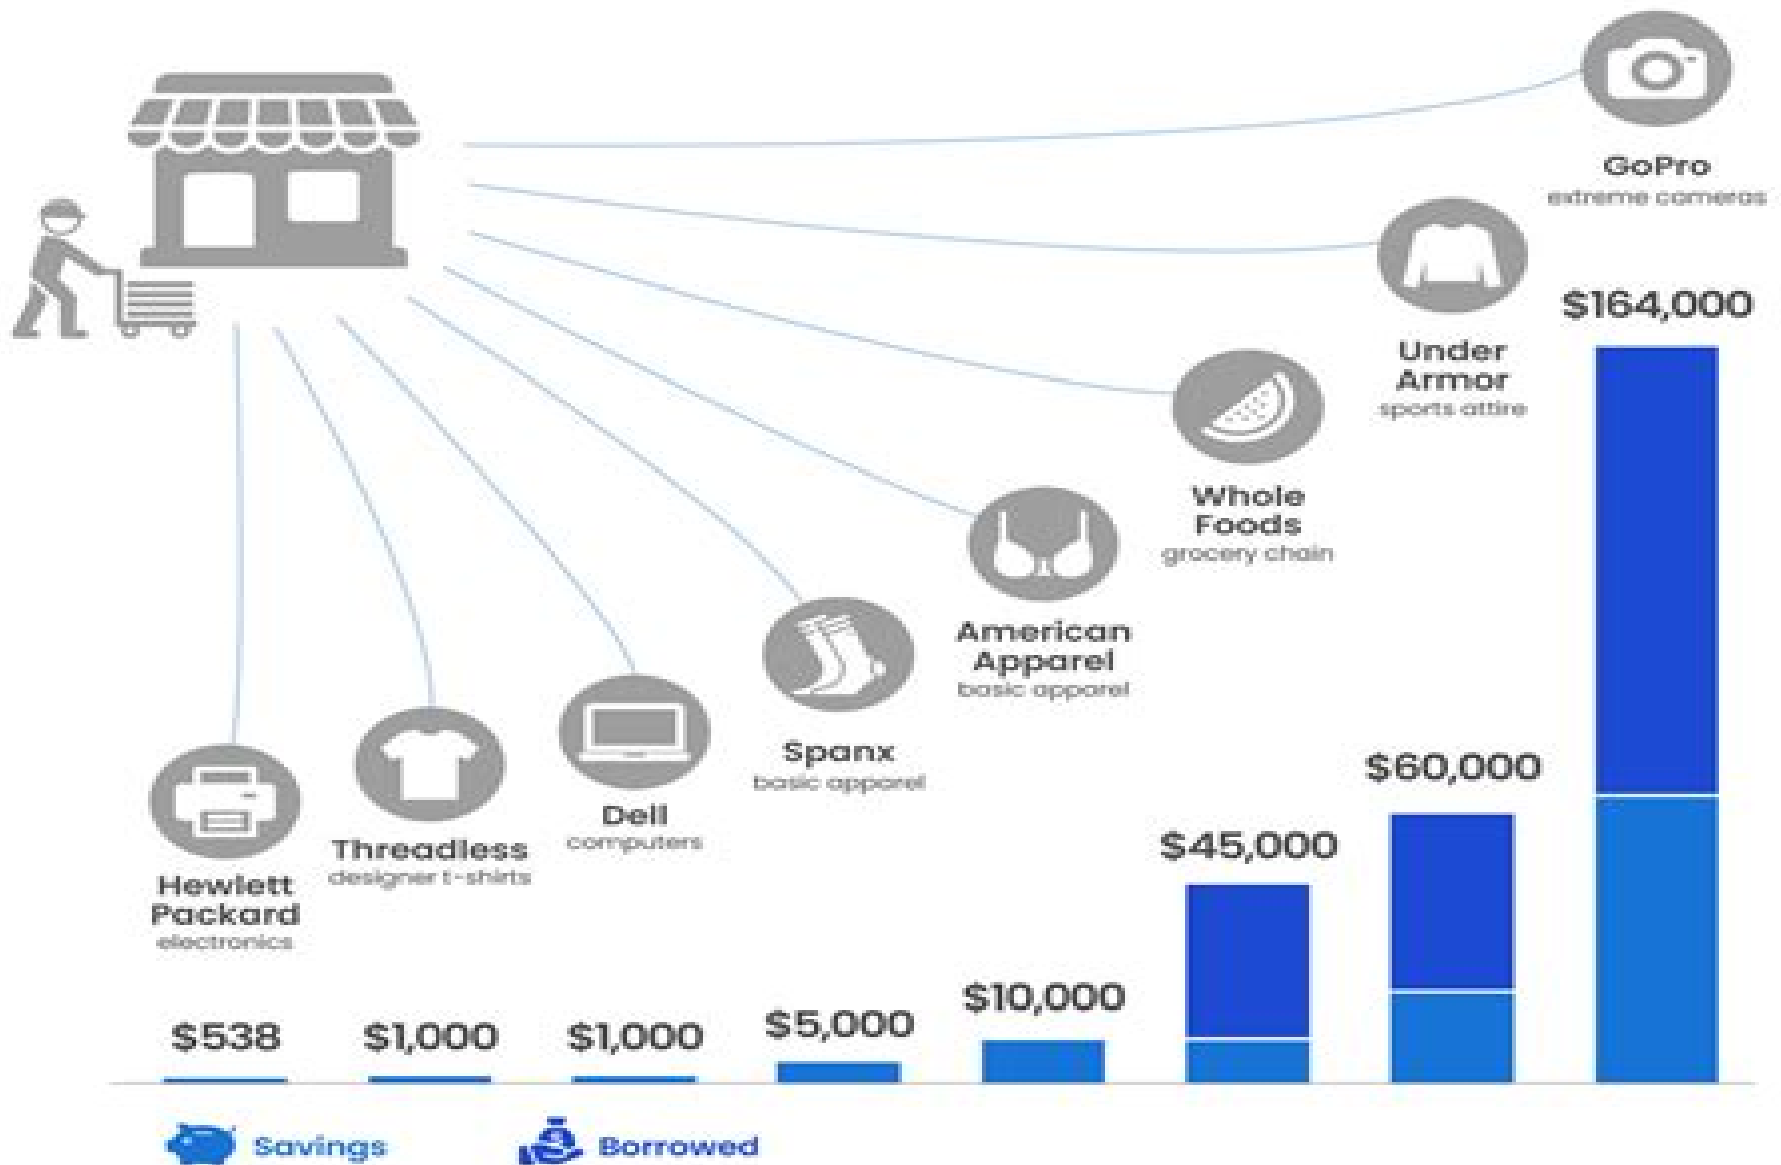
GoPro
extreme cameras

Under Armor
sports attire

$164,000

Whole Foods
grocery chain

American Apparel
basic apparel

Spanx
basic apparel

Dell
computers

Threadless
designer t-shirts

Hewlett Packard
electronics

$60,000

$45,000

$10,000

$5,000

$538

$1,000

$1,000

Savings

Borrowed